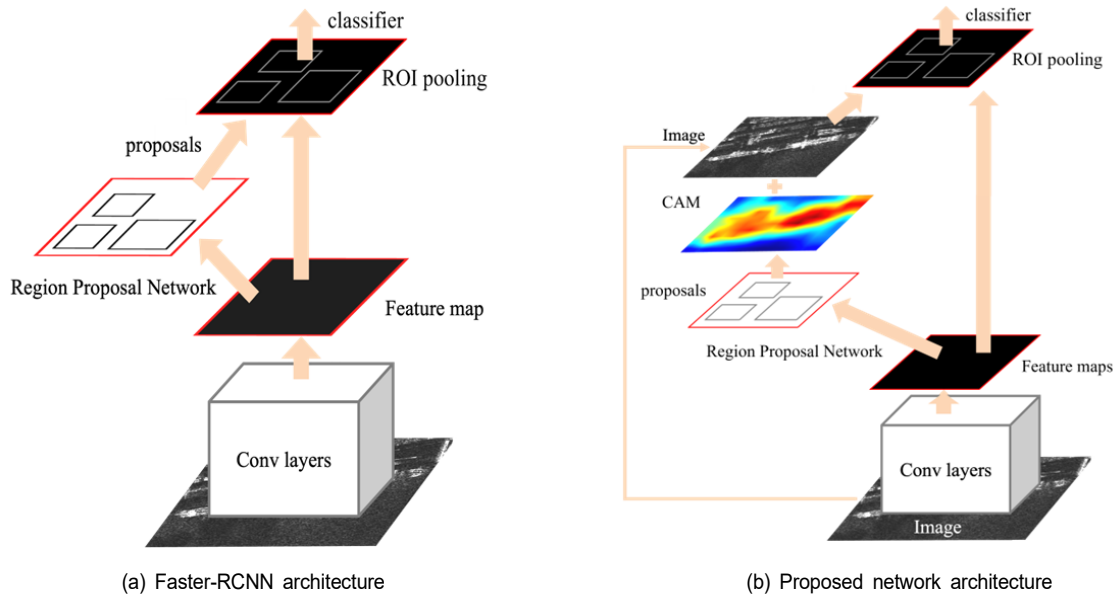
classifier

ROI pooling

proposals

Region Proposal Network

Feature map

Conv layers

(a) Faster-RCNN architecture

classifier

ROI pooling

Image

CAM

proposals

Region Proposal Network

Feature maps

Conv layers

Image

(b) Proposed network architecture